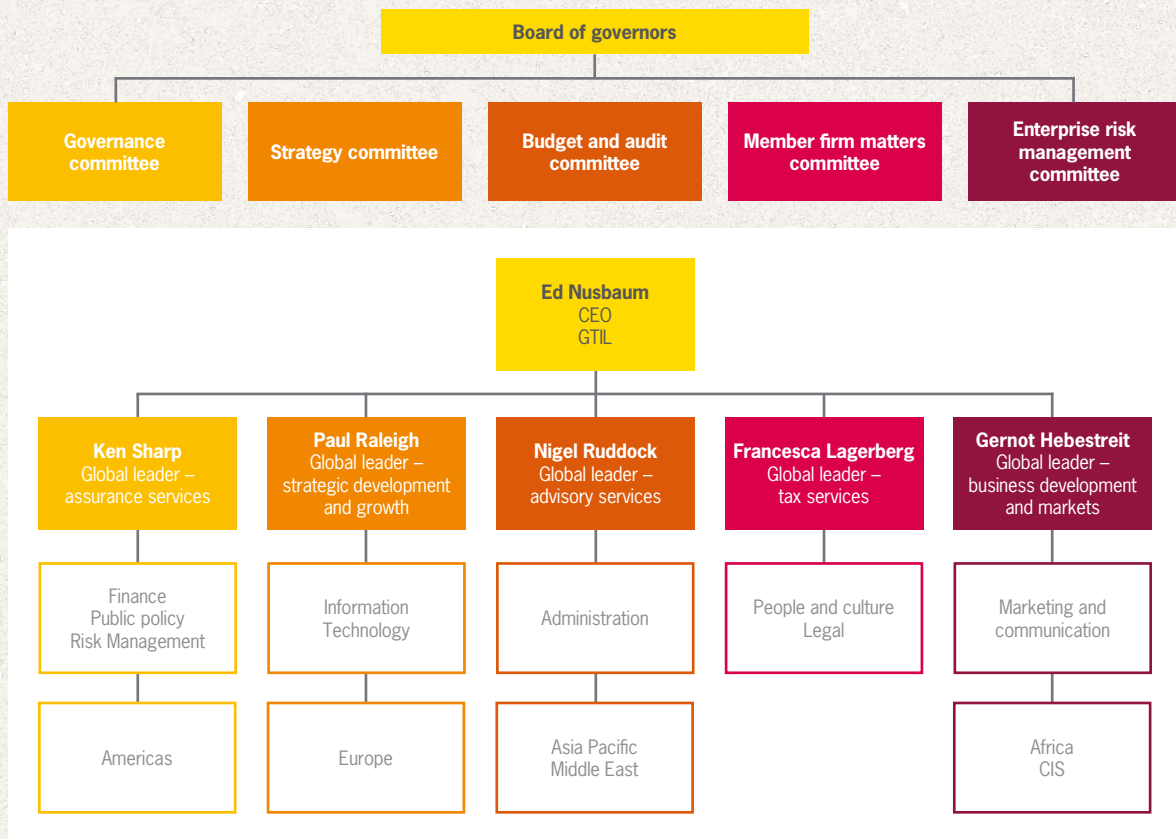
Board of governors

Governance committee

Strategy committee

Budget and audit committee

Member firm matters committee

Enterprise risk management committee

Ed Nusbaum
CEO
GTIL

Ken Sharp
Global leader – assurance services

Finance
Public policy
Risk Management

Americas

Paul Raleigh
Global leader – strategic development and growth

Information Technology

Europe

Nigel Ruddock
Global leader – advisory services

Administration

Asia Pacific
Middle East

Francesca Lagerberg
Global leader – tax services

People and culture
Legal

Gernot Hebestreit
Global leader – business development and markets

Marketing and communication

Africa
CIS